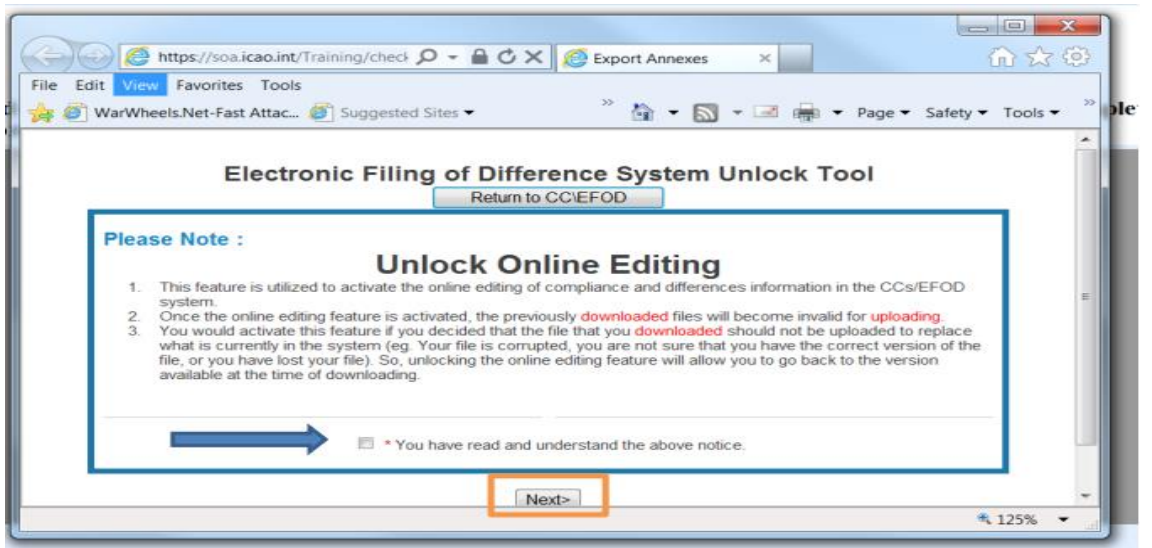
https://soa.icao.int/Training/check
Export Annexes
File Edit View Favorites Tools
WarWheels.Net-Fast Attac... Suggested Sites
Page Safety Tools

Electronic Filing of Difference System Unlock Tool
Return to CC\EFOD

Please Note :
Unlock Online Editing
1. This feature is utilized to activate the online editing of compliance and differences information in the CCs/EFOD system.
2. Once the online editing feature is activated, the previously downloaded files will become invalid for uploading.
3. You would activate this feature if you decided that the file that you downloaded should not be uploaded to replace what is currently in the system (eg. Your file is corrupted, you are not sure that you have the correct version of the file, or you have lost your file). So, unlocking the online editing feature will allow you to go back to the version available at the time of downloading.

* You have read and understand the above notice.

Next>

125%